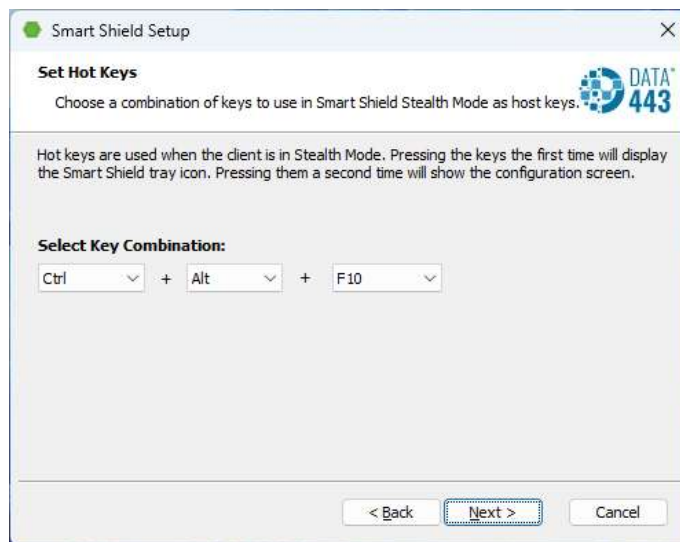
Smart Shield Setup

×

Set Hot Keys

Choose a combination of keys to use in Smart Shield Stealth Mode as host keys.

DATA 443

Hot keys are used when the client is in Stealth Mode. Pressing the keys the first time will display the Smart Shield tray icon. Pressing them a second time will show the configuration screen.

Select Key Combination:

Ctrl + Alt + F10

< Back

Next >

Cancel